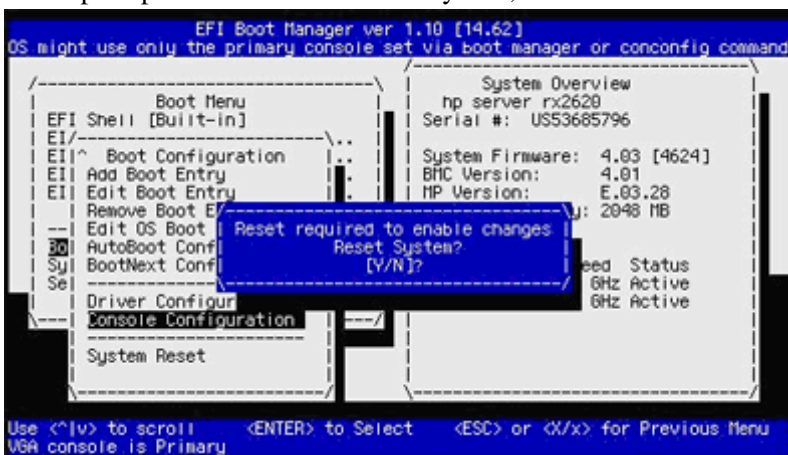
EFI Boot Manager ver 1.10 [14.62]
OS might use only the primary console set via boot manager or conconfig command

Boot Menu
EFI Shell [Built-in]
EI
EI ^ Boot Configuration
EI Add Boot Entry
EI Edit Boot Entry
Remove Boot E
Edit OS Boot
Bo AutoBoot Conf
Sy BootNext Conf
Se
Driver Configur
Console Configuration
System Reset

Reset required to enable changes
Reset System?
[Y/N]?

System Overview
hp server rx2620
Serial #: US53685796

System Firmware: 4.03 [4624]
BMC Version: 4.01
MP Version: E.03.28
y: 2048 MB

eed Status
GHz Active
GHz Active

Use <^|v> to scroll <ENTER> to Select <ESC> or <X/x> for Previous Menu
VGA console is Primary